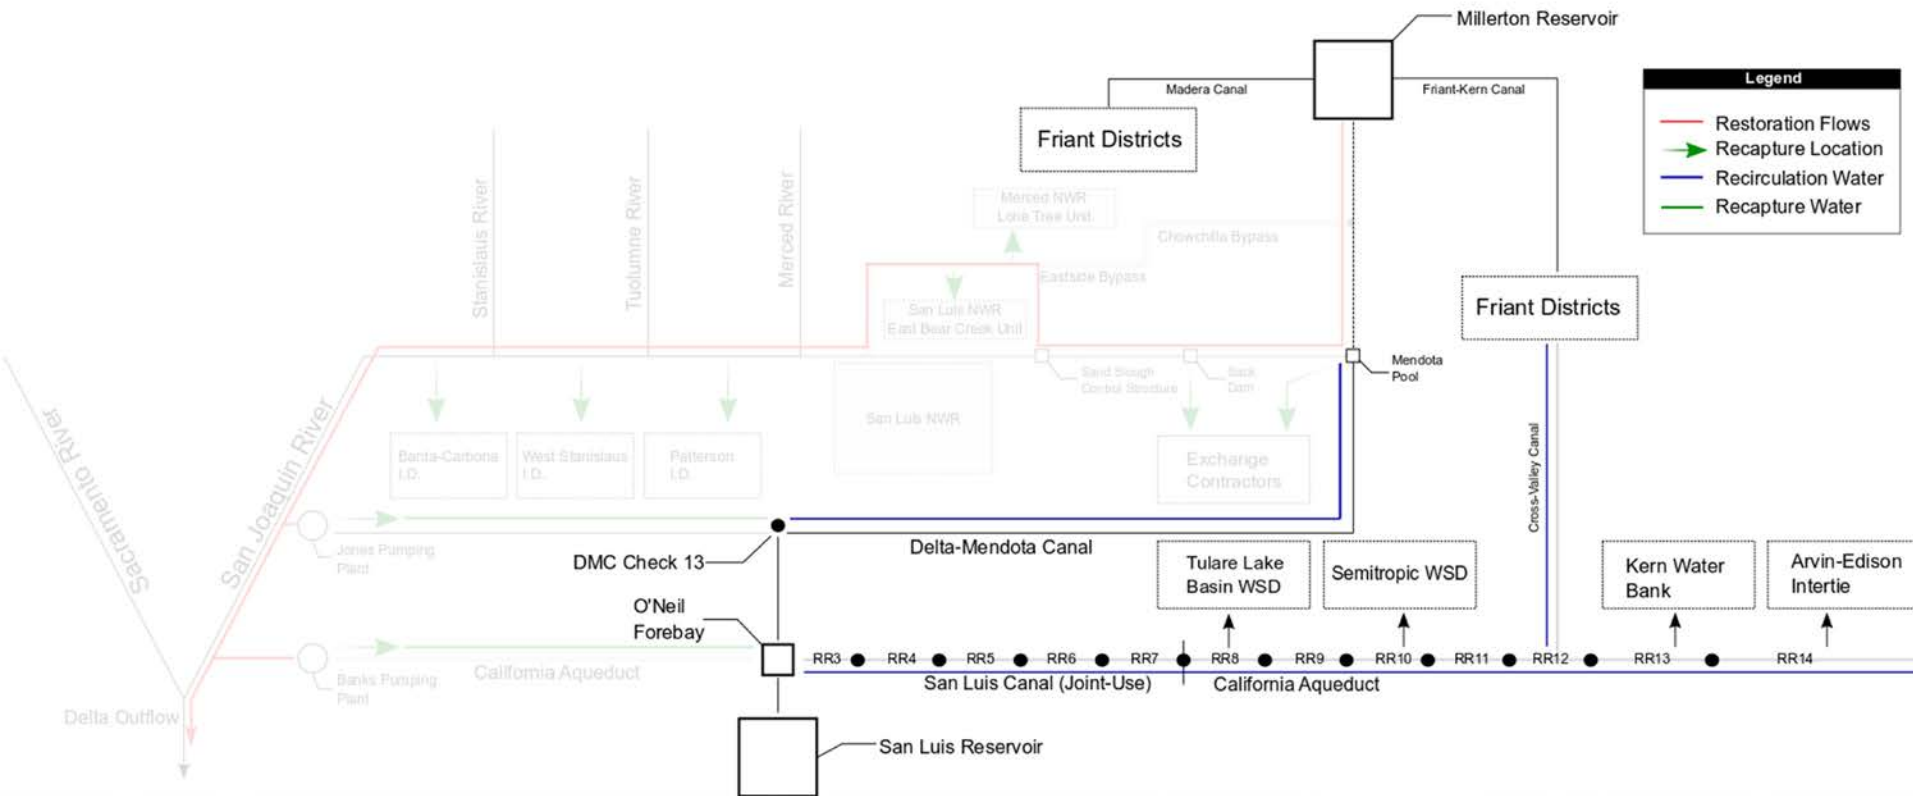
Millerton Reservoir

Madera Canal

Friant-Kern Canal

Friant Districts

Legend

Restoration Flows

Recapture Location

Recirculation Water

Recapture Water

Merced NWR Lone Tree Unit

Chowchilla Bypass

Eastside Bypass

Stanislaus River

Tuolumne River

Merced River

San Luis NWR East Bear Creek Unit

Friant Districts

Sand Slough Control Structure

Sack Dam

Mendota Pool

San Luis NWR

Banta-Carbona I.D.

West Stanislaus I.D.

Patterson I.D.

Exchange Contractors

Cross-Valley Canal

Sacramento River

San Joaquin River

Jones Pumping Plant

DMC Check 13

Delta-Mendota Canal

Tulare Lake Basin WSD

Semitropic WSD

Kern Water Bank

Arvin-Edison Intertie

O'Neil Forebay

Banks Pumping Plant

California Aqueduct

RR3 RR4 RR5 RR6 RR7 RR8 RR9 RR10 RR11 RR12 RR13 RR14

San Luis Canal (Joint-Use)

California Aqueduct

Delta Outflow

San Luis Reservoir